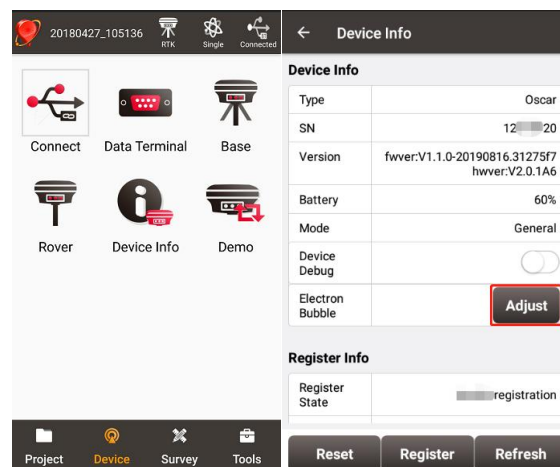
20180427_105136 RTK Single Connected

Connect
Data Terminal
Base
Rover
Device Info
Demo

Project Device Survey Tools

← Device Info

Device Info

| Type | Oscar |
|---|---|
| SN | 12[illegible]20 |
| Version | fwver:V1.1.0-20190816.31275f7 hwver:V2.0.1A6 |
| Battery | 60% |
| Mode | General |
| Device Debug | |
| Electron Bubble | Adjust |

Register Info

| Register State | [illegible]registration |
|---|---|

Reset Register Refresh